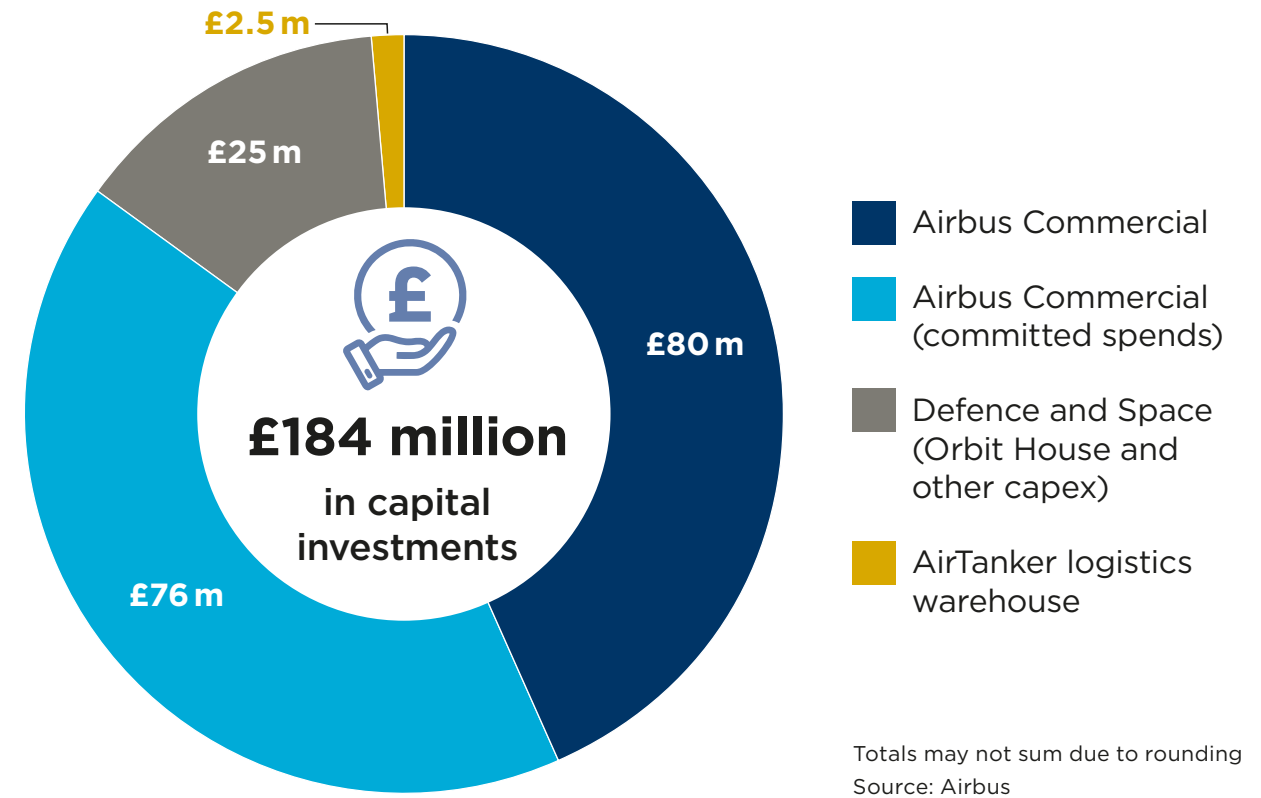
£2.5 m

£25 m

£80 m

£184 million
in capital investments

£76 m

Airbus Commercial

Airbus Commercial (committed spends)

Defence and Space (Orbit House and other capex)

AirTanker logistics warehouse

Totals may not sum due to rounding
Source: Airbus